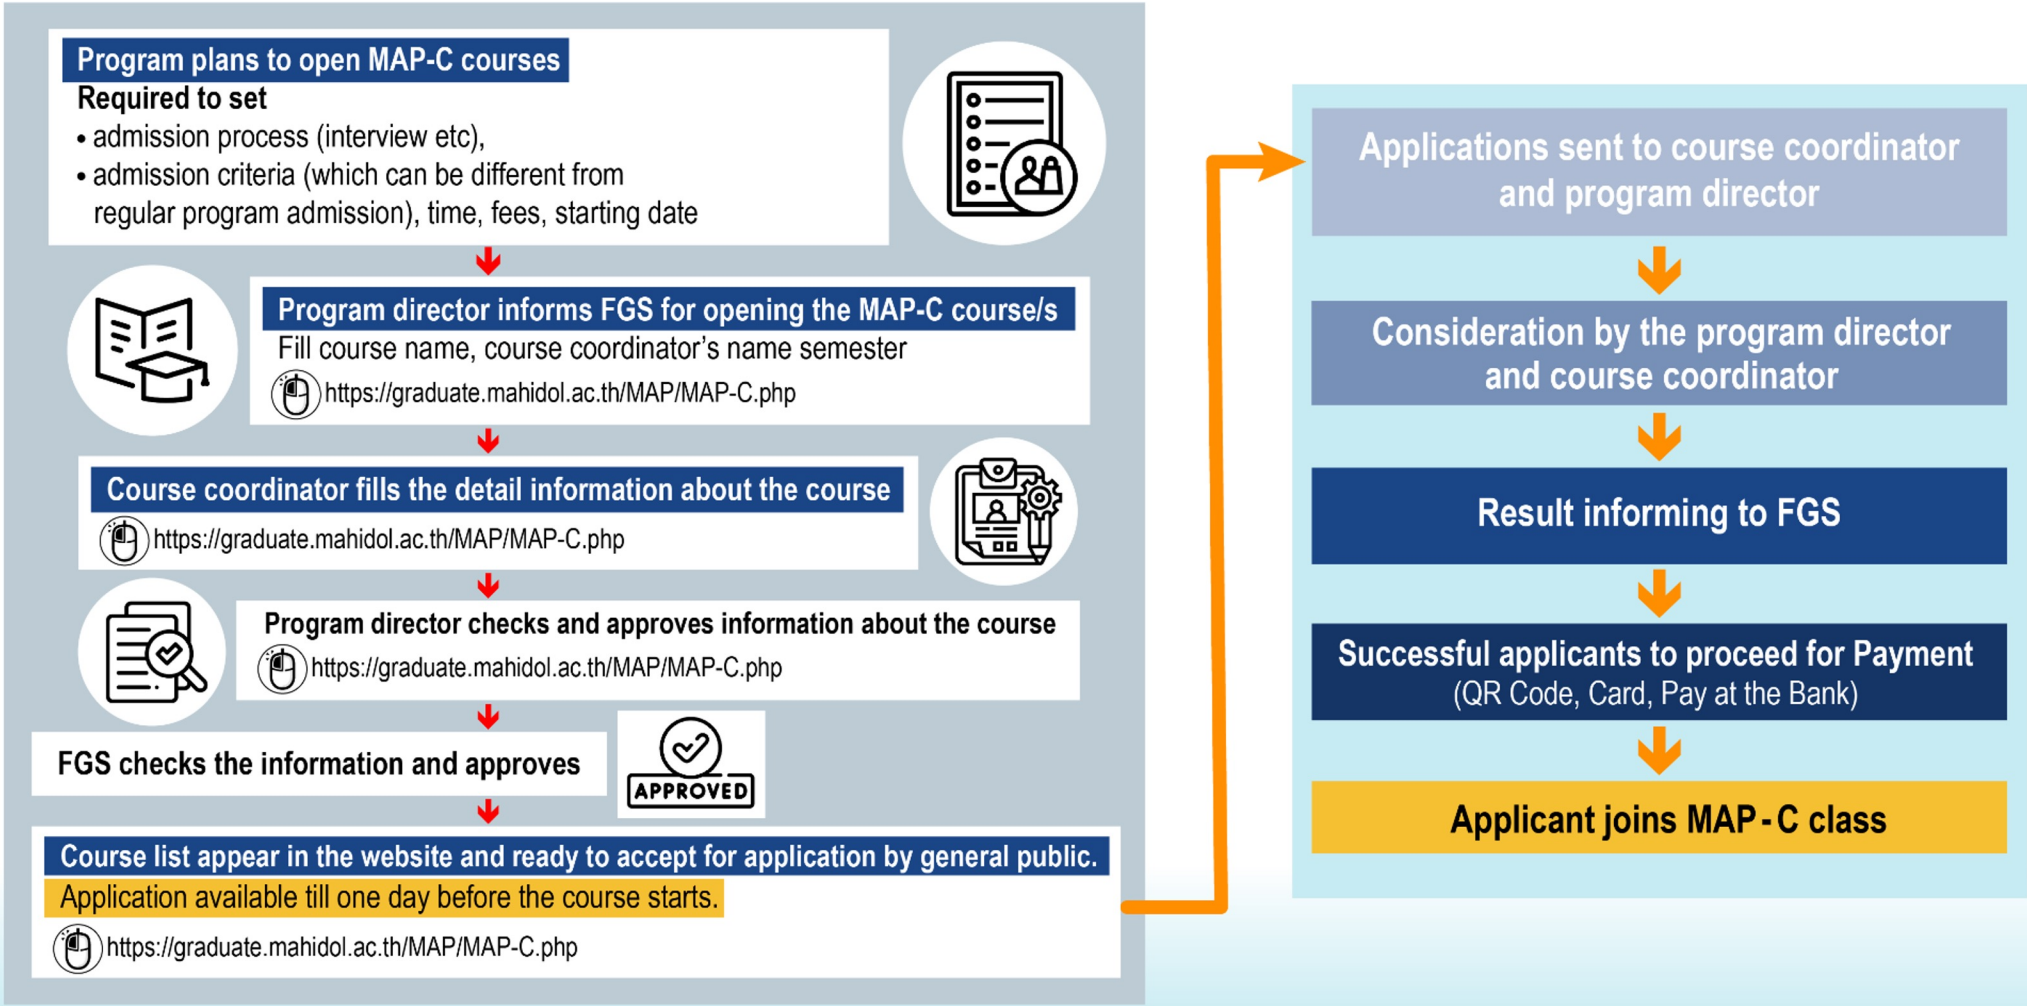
Program plans to open MAP-C courses
Required to set
• admission process (interview etc),
• admission criteria (which can be different from regular program admission), time, fees, starting date

Program director informs FGS for opening the MAP-C course/s
Fill course name, course coordinator's name semester
https://graduate.mahidol.ac.th/MAP/MAP-C.php

Course coordinator fills the detail information about the course
https://graduate.mahidol.ac.th/MAP/MAP-C.php

Program director checks and approves information about the course
https://graduate.mahidol.ac.th/MAP/MAP-C.php

FGS checks the information and approves

APPROVED

Course list appear in the website and ready to accept for application by general public.
Application available till one day before the course starts.
https://graduate.mahidol.ac.th/MAP/MAP-C.php

Applications sent to course coordinator and program director

Consideration by the program director and course coordinator

Result informing to FGS

Successful applicants to proceed for Payment
(QR Code, Card, Pay at the Bank)

Applicant joins MAP-C class